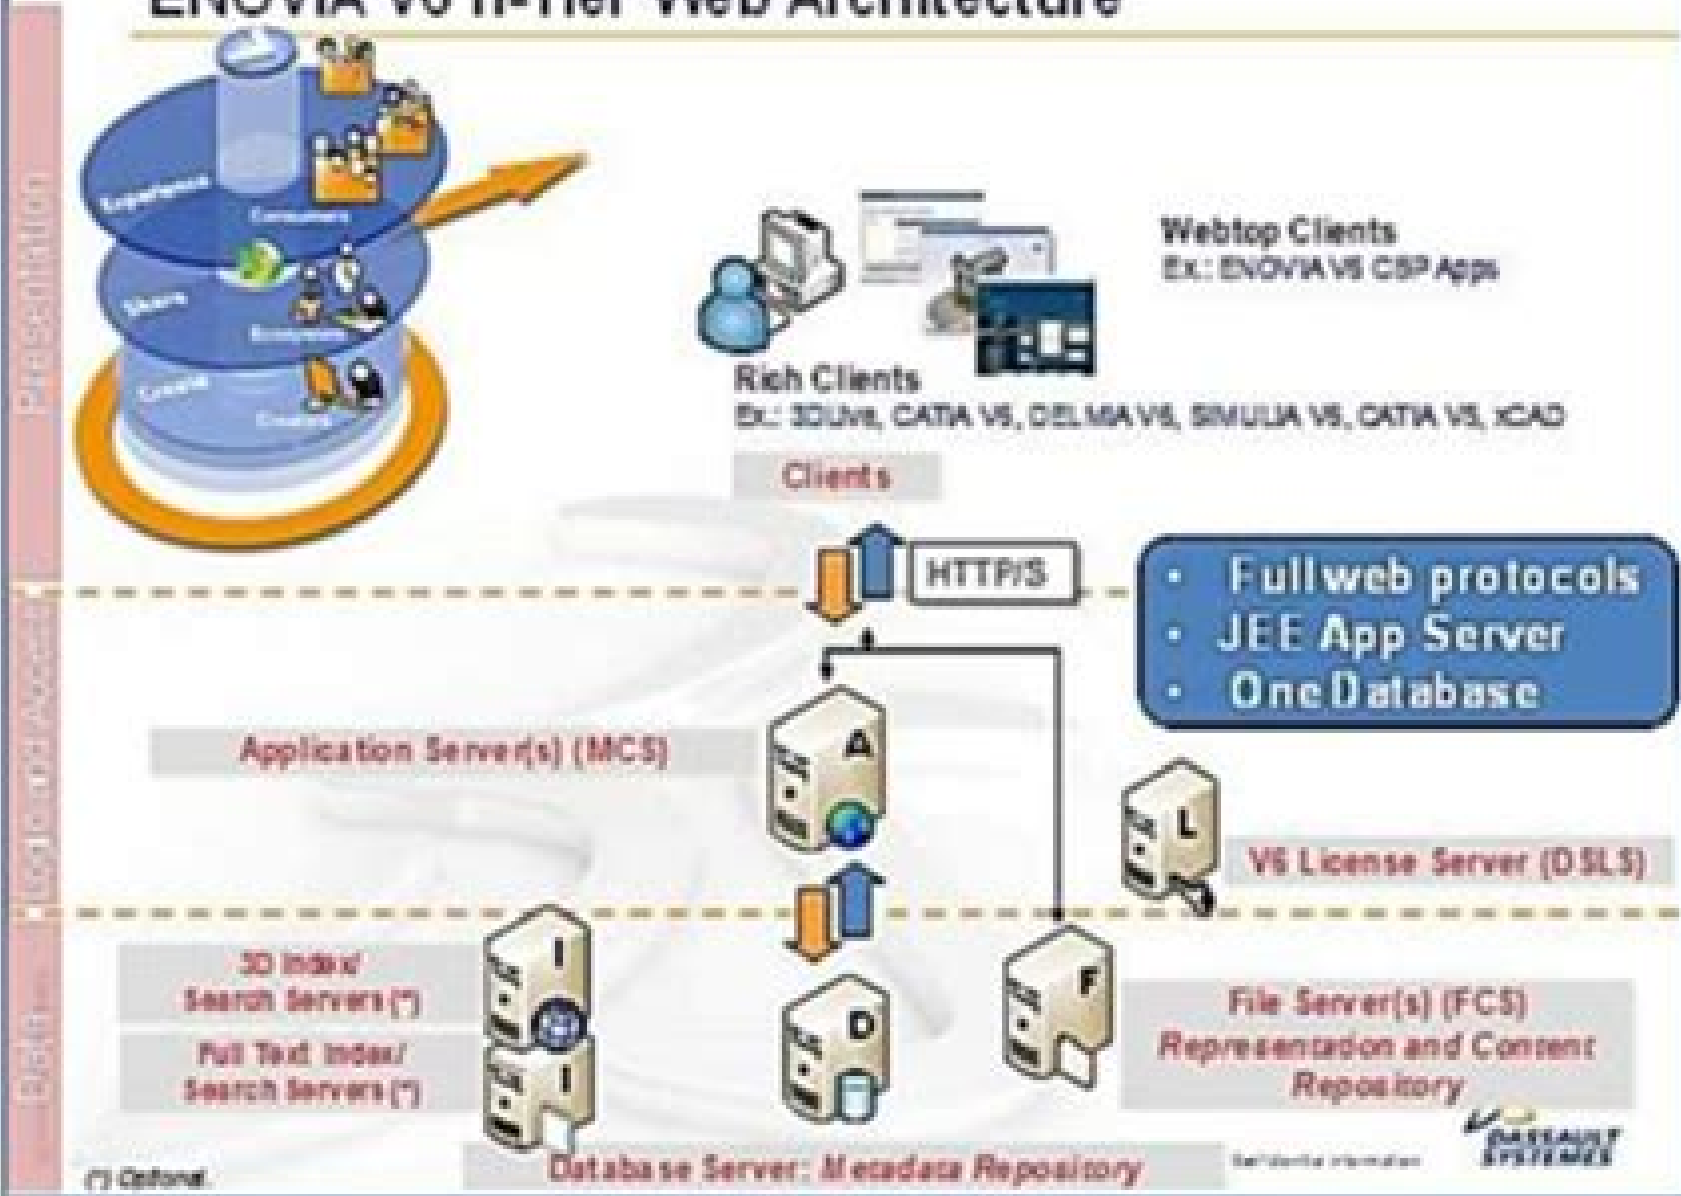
ENOVIA V6 n-Tier Web Architecture

Presentation

Logic and Access

Data

Experience

Consumers

Share

Ecosystem

Create

Creators

Webtop Clients
Ex.: ENOVIA V6 CSP Apps

Rich Clients
Ex.: 3DLive, CATIA V6, DELMIA V6, SIMULIA V6, CATIA V5, xCAD

Clients

HTTP/S

• Fullweb protocols
• JEE App Server
• OneDatabase

Application Server(s) (MCS)

A

L

V6 License Server (DSLS)

3D Index/ Search Servers (*)

I

Full Text Index/ Search Servers (*)

I

D

F

File Server(s) (FCS) Representation and Content Repository

Database Server: Metadata Repository

(*) Optional

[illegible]

DASSAULT SYSTEMES